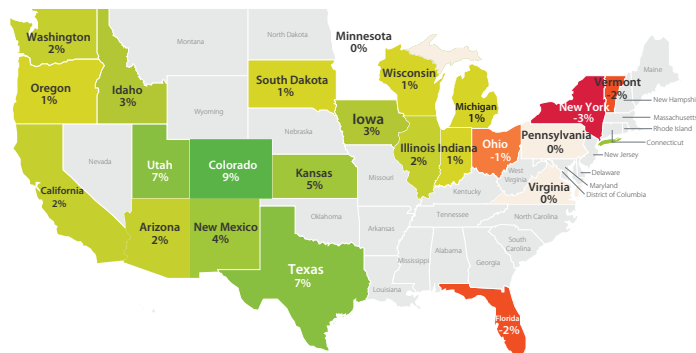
Washington
2%

Montana

North Dakota

Minnesota
0%

Maine

Oregon
1%

Idaho
3%

South Dakota
1%

Wisconsin
1%

Vermont
-2%

New Hampshire

Wyoming

Michigan
1%

New York
-3%

Massachusetts

Rhode Island

Iowa
3%

Nebraska

Connecticut

Pennsylvania
0%

Nevada

Utah
7%

Colorado
9%

Illinois
2%

Indiana
1%

Ohio
-1%

New Jersey

Delaware

Kansas
5%

Missouri

West Virginia

Maryland

California
2%

Kentucky

Virginia
0%

District of Columbia

Tennessee

North Carolina

Oklahoma

Arizona
2%

New Mexico
4%

Arkansas

South Carolina

Alabama

Georgia

Mississippi

Texas
7%

Louisiana

Florida
-2%